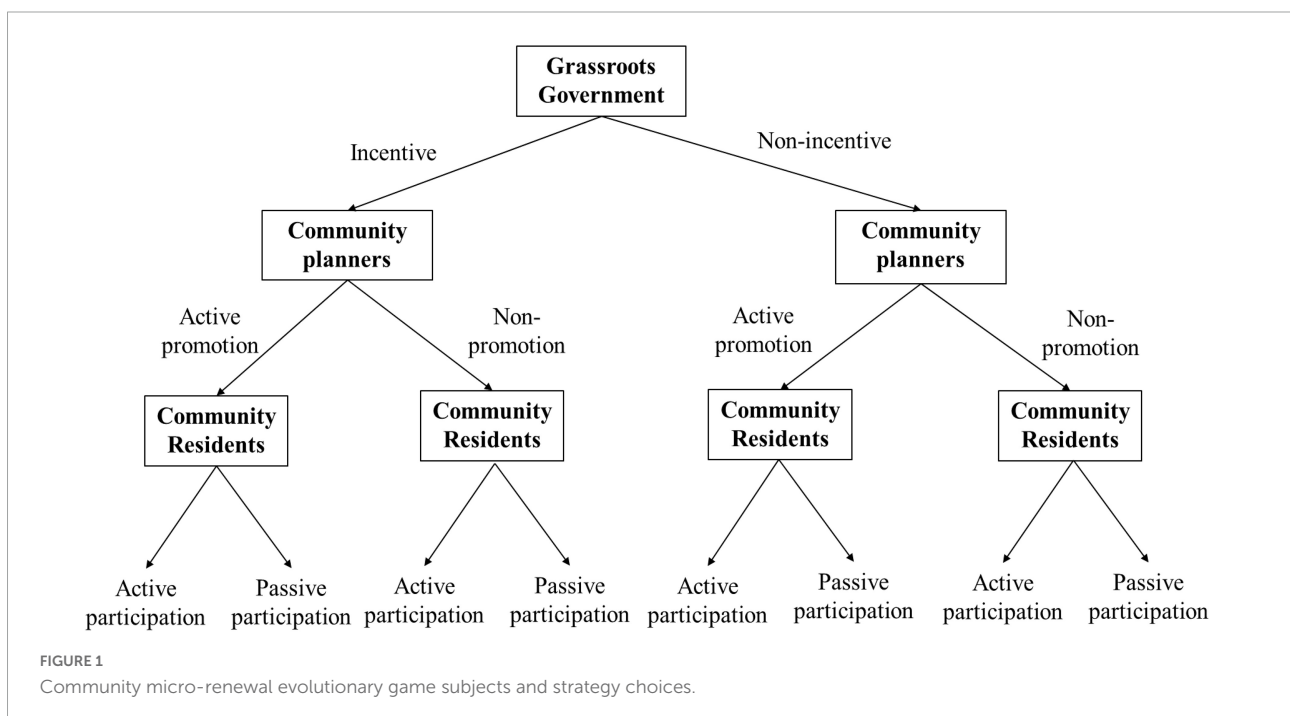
Grassroots Government

Incentive

Non-incentive

Community planners

Community planners

Active promotion

Non-promotion

Active promotion

Non-promotion

Community Residents

Community Residents

Community Residents

Community Residents

Active participation

Passive participation

Active participation

Passive participation

Active participation

Passive participation

Active participation

Passive participation

FIGURE 1
Community micro-renewal evolutionary game subjects and strategy choices.